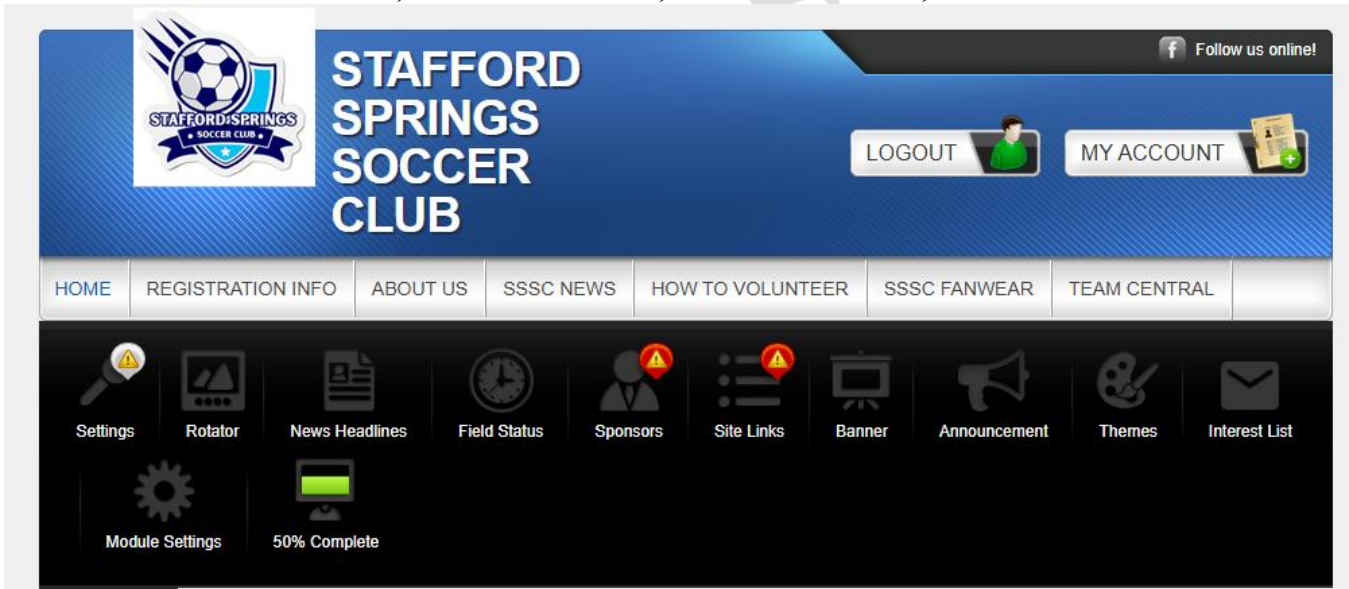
STAFFORD SPRINGS SOCCER CLUB

STAFFORD SPRINGS
SOCCER CLUB

f Follow us online!

LOGOUT

MY ACCOUNT

HOME | REGISTRATION INFO | ABOUT US | SSSC NEWS | HOW TO VOLUNTEER | SSSC FANWEAR | TEAM CENTRAL

Settings
Rotator
News Headlines
Field Status
Sponsors
Site Links
Banner
Announcement
Themes
Interest List
Module Settings
50% Complete